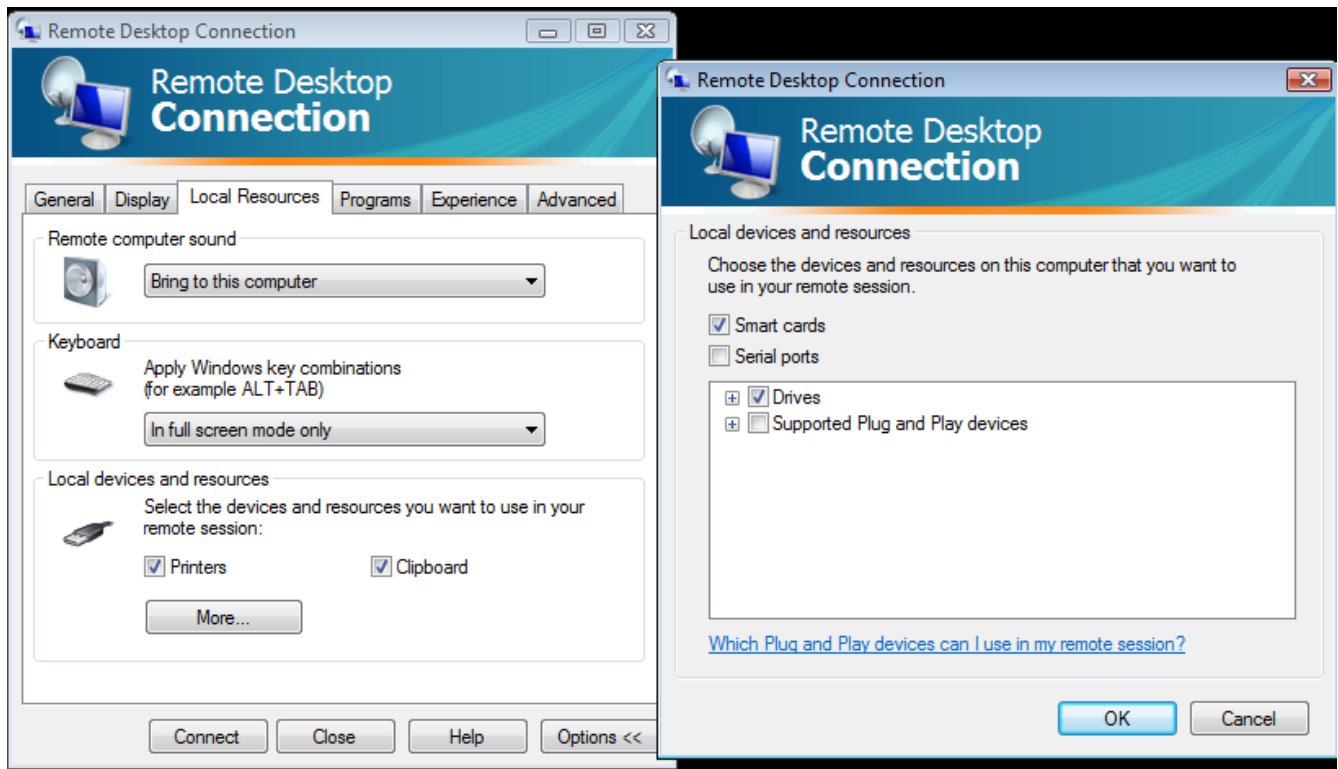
Remote Desktop Connection

Remote Desktop
Connection

General | Display | Local Resources | Programs | Experience | Advanced

Remote computer sound

Bring to this computer

Keyboard

Apply Windows key combinations (for example ALT+TAB)

In full screen mode only

Local devices and resources

Select the devices and resources you want to use in your remote session:

Printers

Clipboard

More...

Connect | Close | Help | Options <<

Remote Desktop Connection

Remote Desktop
Connection

Local devices and resources

Choose the devices and resources on this computer that you want to use in your remote session.

Smart cards

Serial ports

Drives

Supported Plug and Play devices

Which Plug and Play devices can I use in my remote session?

OK | Cancel